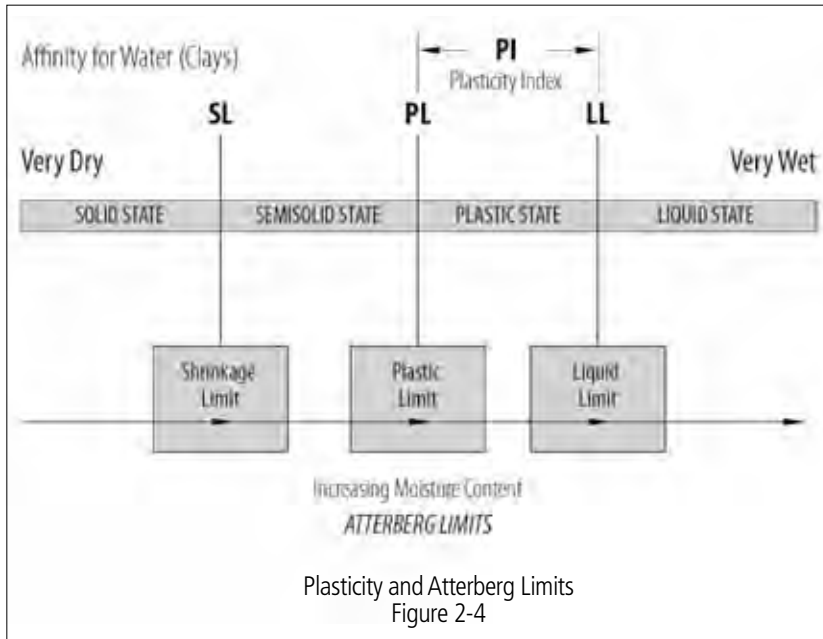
Affinity for Water (Clays)

PI
Plasticity Index

SL

PL

LL

Very Dry

Very Wet

| SOLID STATE | SEMISOLID STATE | PLASTIC STATE | LIQUID STATE |
|---|---|---|---|

Shrinkage Limit

Plastic Limit

Liquid Limit

Increasing Moisture Content
ATTERBERG LIMITS

Plasticity and Atterberg Limits
Figure 2-4